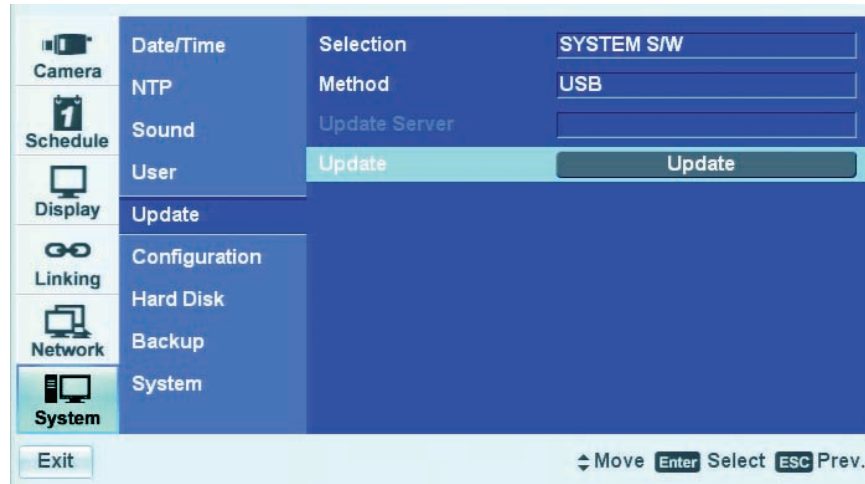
Camera
1
Schedule
Display
Linking
Network
System

Date/Time
NTP
Sound
User
Update
Configuration
Hard Disk
Backup
System

Selection SYSTEM S/W
Method USB
Update Server
Update Update

Exit

Move Enter Select ESC Prev.